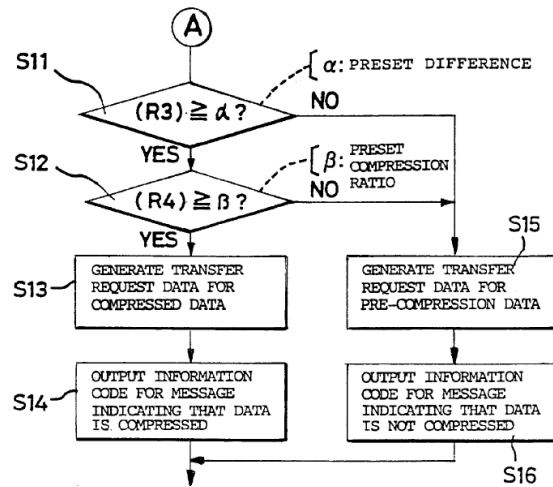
A

S11

$\alpha$: PRESET DIFFERENCE

$(R3) \geqq \alpha$ ?

NO

YES

S12

$\beta$: PRESET COMPRESSION RATIO

$(R4) \geqq \beta$ ?

NO

YES

S13

GENERATE TRANSFER REQUEST DATA FOR COMPRESSED DATA

S15

GENERATE TRANSFER REQUEST DATA FOR PRE-COMPRESSION DATA

S14

OUTPUT INFORMATION CODE FOR MESSAGE INDICATING THAT DATA IS COMPRESSED

OUTPUT INFORMATION CODE FOR MESSAGE INDICATING THAT DATA IS NOT COMPRESSED

S16